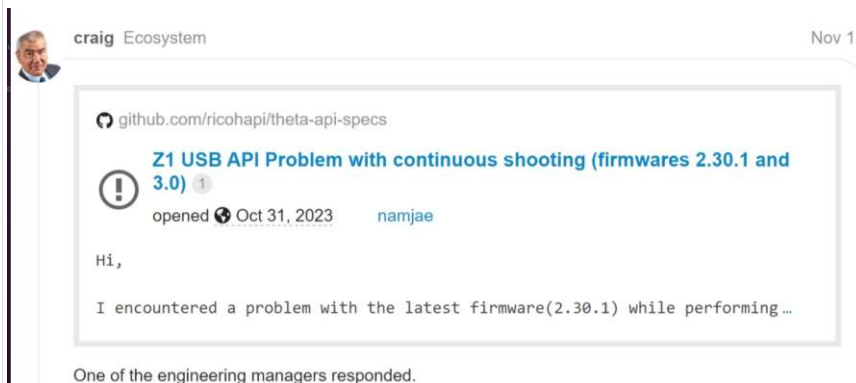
craig Ecosystem

Nov 1

github.com/ricohapi/theta-api-specs

Z1 USB API Problem with continuous shooting (firmwares 2.30.1 and 3.0) 1

opened Oct 31, 2023 namjae

Hi,

I encountered a problem with the latest firmware(2.30.1) while performing…

One of the engineering managers responded.